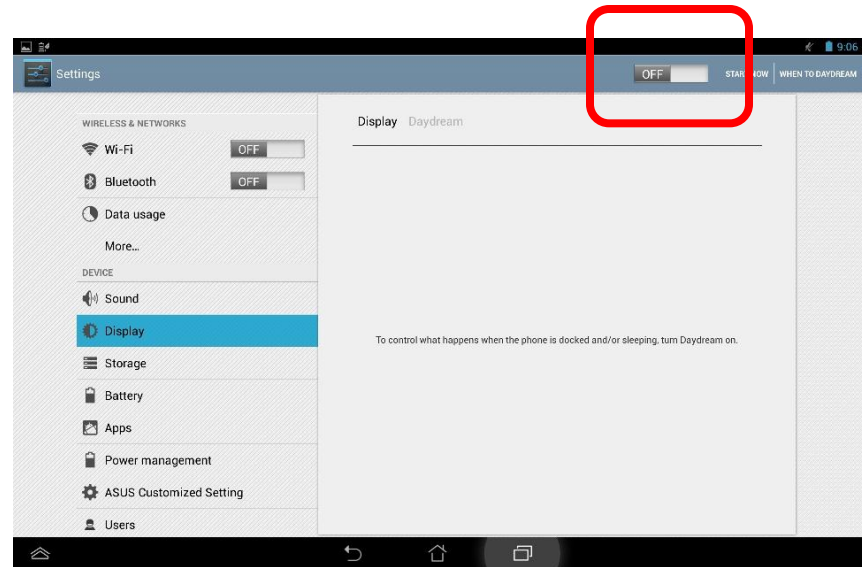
9:06

Settings

OFF

START NOW

WHEN TO DAYDREAM

WIRELESS & NETWORKS

Wi-Fi

OFF

Bluetooth

OFF

Data usage

More...

DEVICE

Sound

Display

Storage

Battery

Apps

Power management

ASUS Customized Setting

Users

Display Daydream

To control what happens when the phone is docked and/or sleeping, turn Daydream on.